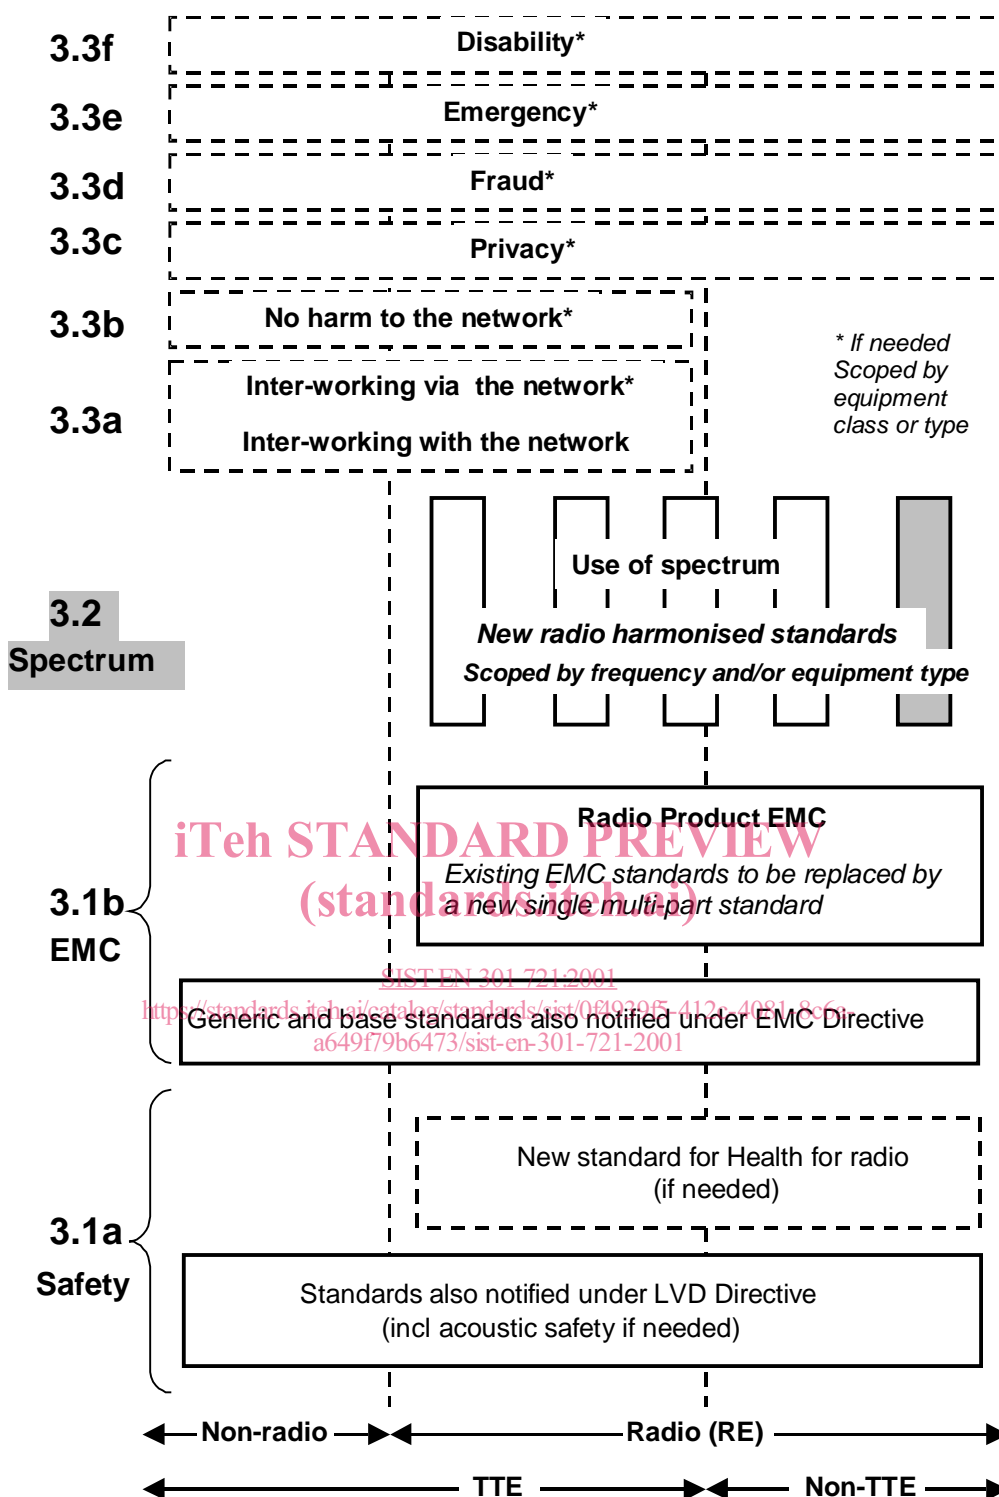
3.3f Disability*

3.3e Emergency*

3.3d Fraud*

3.3c Privacy*

3.3b No harm to the network*

3.3a Inter-working via the network*

Inter-working with the network

* If needed Scoped by equipment class or type

Use of spectrum

3.2 Spectrum

New radio harmonised standards

Scoped by frequency and/or equipment type

Radio Product EMC

iTeh STANDARD PREVIEW

Existing EMC standards to be replaced by a new single multi-part standard

(standards.iteh.ai)

3.1b EMC

SIST EN 301 721:2001

https://standards.iteh.ai/catalog/standards/sist/0f4939f5-412e-4081-8c6e-a649f79b6473/sist-en-301-721-2001

Generic and base standards also notified under EMC Directive

New standard for Health for radio (if needed)

3.1a Safety

Standards also notified under LVD Directive (incl acoustic safety if needed)

Non-radio

Radio (RE)

TTE

Non-TTE